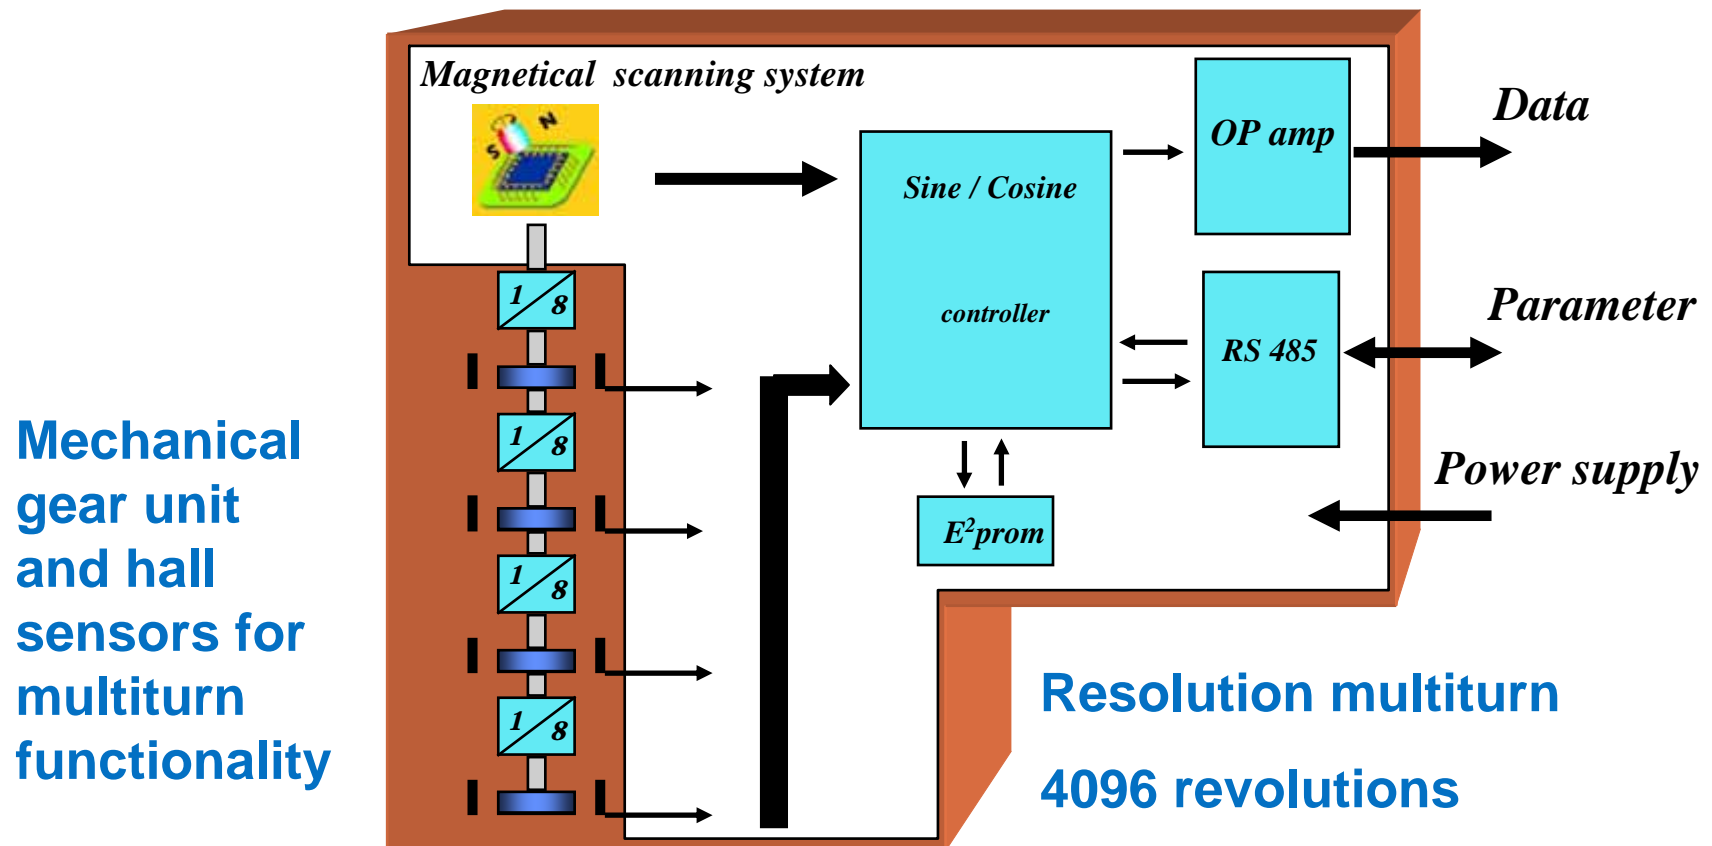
Magnetical scanning system

S N

Sine / Cosine

controller

OP amp

Data

RS 485

Parameter

Power supply

$E^2$prom

$1/8$

$1/8$

$1/8$

$1/8$

Mechanical gear unit and hall sensors for multiturn functionality

Resolution multiturn

4096 revolutions